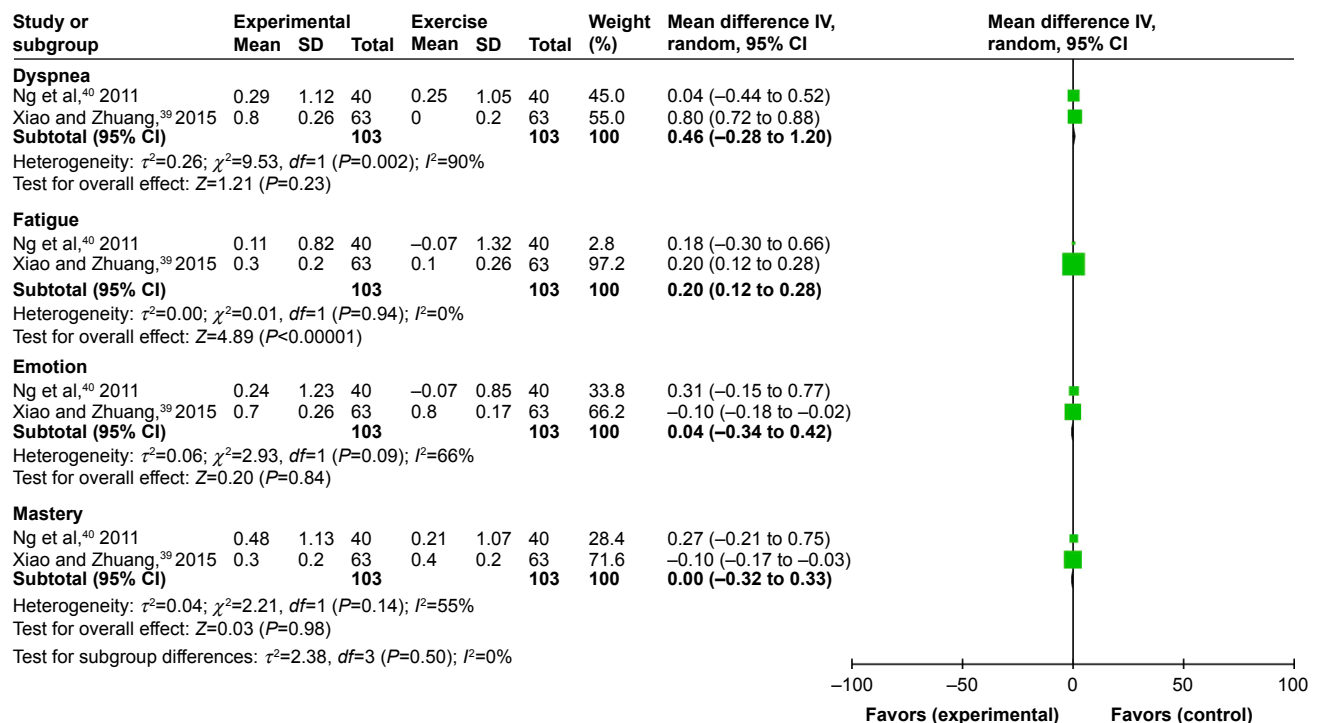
| Study or subgroup | Experimental Mean | SD | Total | Exercise Mean | SD | Total | Weight (%) | Mean difference IV, random, 95% CI |
|---|---|---|---|---|---|---|---|---|
| **Dyspnea** | | | | | | | | |
| Ng et al,$^{40}$ 2011 | 0.29 | 1.12 | 40 | 0.25 | 1.05 | 40 | 45.0 | 0.04 (–0.44 to 0.52) |
| Xiao and Zhuang,$^{39}$ 2015 | 0.8 | 0.26 | 63 | 0 | 0.2 | 63 | 55.0 | 0.80 (0.72 to 0.88) |
| **Subtotal (95% CI)** | | | **103** | | | **103** | **100** | **0.46 (–0.28 to 1.20)** |
| Heterogeneity: $\tau^2$=0.26; $\chi^2$=9.53, *df*=1 (*P*=0.002); $I^2$=90% | | | | | | | | |
| Test for overall effect: *Z*=1.21 (*P*=0.23) | | | | | | | | |
| **Fatigue** | | | | | | | | |
| Ng et al,$^{40}$ 2011 | 0.11 | 0.82 | 40 | –0.07 | 1.32 | 40 | 2.8 | 0.18 (–0.30 to 0.66) |
| Xiao and Zhuang,$^{39}$ 2015 | 0.3 | 0.2 | 63 | 0.1 | 0.26 | 63 | 97.2 | 0.20 (0.12 to 0.28) |
| **Subtotal (95% CI)** | | | **103** | | | **103** | **100** | **0.20 (0.12 to 0.28)** |
| Heterogeneity: $\tau^2$=0.00; $\chi^2$=0.01, *df*=1 (*P*=0.94); $I^2$=0% | | | | | | | | |
| Test for overall effect: *Z*=4.89 (*P*<0.00001) | | | | | | | | |
| **Emotion** | | | | | | | | |
| Ng et al,$^{40}$ 2011 | 0.24 | 1.23 | 40 | –0.07 | 0.85 | 40 | 33.8 | 0.31 (–0.15 to 0.77) |
| Xiao and Zhuang,$^{39}$ 2015 | 0.7 | 0.26 | 63 | 0.8 | 0.17 | 63 | 66.2 | –0.10 (–0.18 to –0.02) |
| **Subtotal (95% CI)** | | | **103** | | | **103** | **100** | **0.04 (–0.34 to 0.42)** |
| Heterogeneity: $\tau^2$=0.06; $\chi^2$=2.93, *df*=1 (*P*=0.09); $I^2$=66% | | | | | | | | |
| Test for overall effect: *Z*=0.20 (*P*=0.84) | | | | | | | | |
| **Mastery** | | | | | | | | |
| Ng et al,$^{40}$ 2011 | 0.48 | 1.13 | 40 | 0.21 | 1.07 | 40 | 28.4 | 0.27 (–0.21 to 0.75) |
| Xiao and Zhuang,$^{39}$ 2015 | 0.3 | 0.2 | 63 | 0.4 | 0.2 | 63 | 71.6 | –0.10 (–0.17 to –0.03) |
| **Subtotal (95% CI)** | | | **103** | | | **103** | **100** | **0.00 (–0.32 to 0.33)** |
| Heterogeneity: $\tau^2$=0.04; $\chi^2$=2.21, *df*=1 (*P*=0.14); $I^2$=55% | | | | | | | | |
| Test for overall effect: *Z*=0.03 (*P*=0.98) | | | | | | | | |
| Test for subgroup differences: $\tau^2$=2.38, *df*=3 (*P*=0.50); $I^2$=0% | | | | | | | | |

Mean difference IV, random, 95% CI

–100 –50 0 50 100

Favors (experimental) Favors (control)